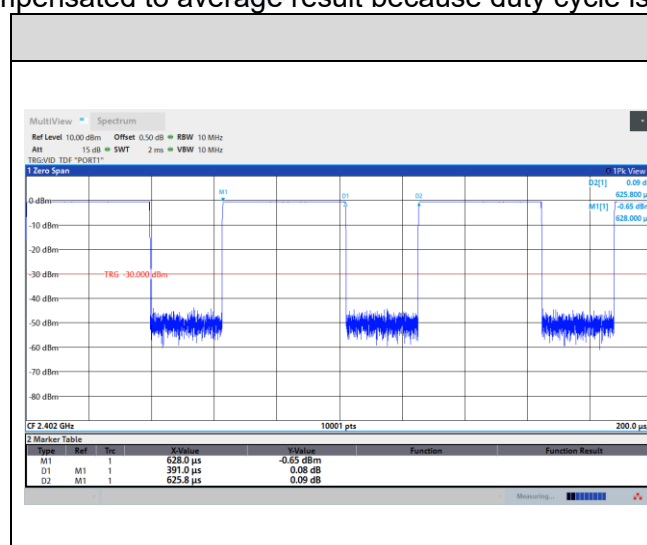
mpensated to average result because duty cycle is

MultiView Spectrum

Ref Level 10.00 dBm Offset 0.50 dB RBW 10 MHz

Att 15 dB SWT 2 ms VBW 10 MHz

TRG:VID TDF "PORT1"

1 Zero Span

1Pk View

D2[1] 0.09 d

625.800 µ

M1[1] -0.65 dB

628.000 µ

M1

D1

D2

0 dBm

-10 dBm

-20 dBm

-30 dBm

TRG -30.000 dBm

-40 dBm

-50 dBm

-60 dBm

-70 dBm

-80 dBm

CF 2.402 GHz

10001 pts

200.0 µs

2 Marker Table

| Type | Ref | Trc | X-Value | Y-Value | Function | Function Result |
|---|---|---|---|---|---|---|
| M1 | | 1 | 628.0 µs | -0.65 dBm | | |
| D1 | M1 | 1 | 391.0 µs | 0.08 dB | | |
| D2 | M1 | 1 | 625.8 µs | 0.09 dB | | |

Measuring...